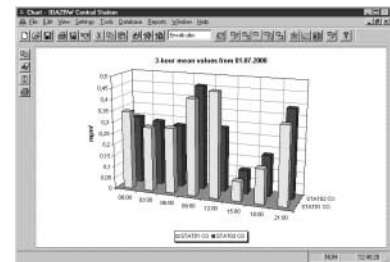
Chart - IDAZRW Central Station
File Edit View Settings Tools Database Reports Window Help
3-hour mean values from 01.07.2000
mg/m³
0,5
0,45
0,4
0,35
0,3
0,25
0,2
0,15
0,1
0,05
0
00:00
03:00
06:00
09:00
12:00
15:00
18:00
21:00
STAT02 CO
STAT01 CO
STAT01 CO
STAT02 CO
NUM
12:46:28